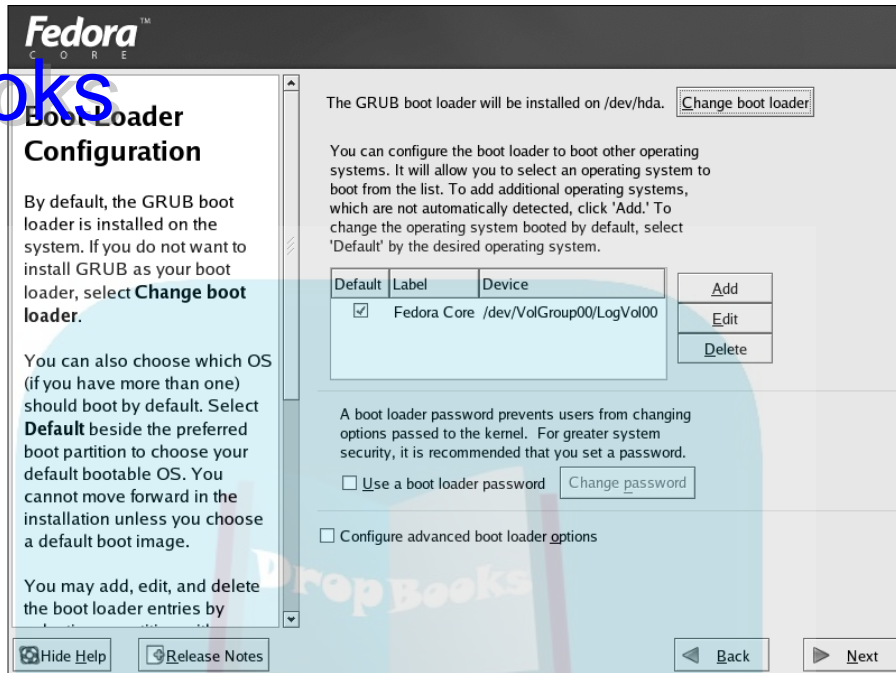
Fedora
CORE

oks

Boot Loader Configuration

By default, the GRUB boot loader is installed on the system. If you do not want to install GRUB as your boot loader, select **Change boot loader**.

You can also choose which OS (if you have more than one) should boot by default. Select **Default** beside the preferred boot partition to choose your default bootable OS. You cannot move forward in the installation unless you choose a default boot image.

You may add, edit, and delete the boot loader entries by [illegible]

The GRUB boot loader will be installed on /dev/hda. Change boot loader

You can configure the boot loader to boot other operating systems. It will allow you to select an operating system to boot from the list. To add additional operating systems, which are not automatically detected, click 'Add.' To change the operating system booted by default, select 'Default' by the desired operating system.

| Default | Label | Device |
|---|---|---|
| ☑ | Fedora Core | /dev/VolGroup00/LogVol00 |

Add
Edit
Delete

A boot loader password prevents users from changing options passed to the kernel. For greater system security, it is recommended that you set a password.

☐ Use a boot loader password  Change password

☐ Configure advanced boot loader options

DropBooks

Hide Help  Release Notes  Back  Next